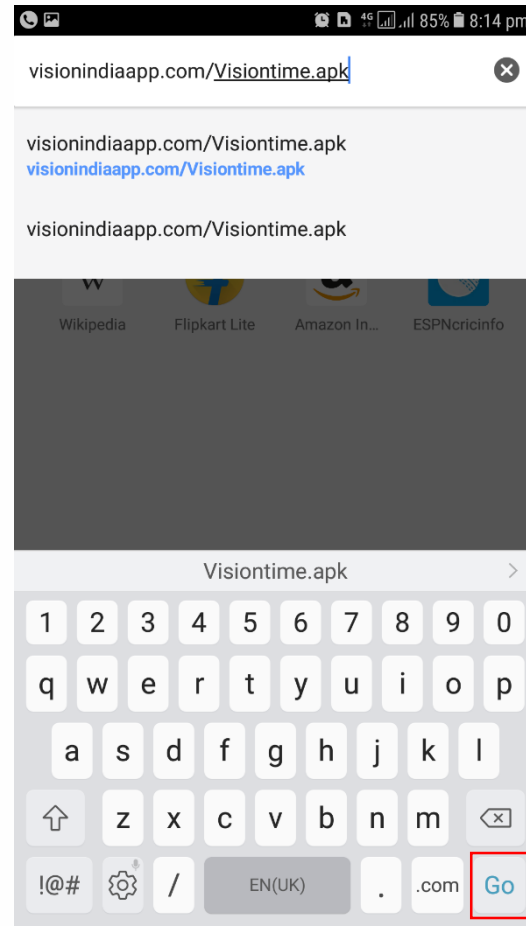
4G 85% 8:14 pm

visionindiaapp.com/Visiontime.apk

visionindiaapp.com/Visiontime.apk
visionindiaapp.com/Visiontime.apk

visionindiaapp.com/Visiontime.apk

W
Wikipedia
Flipkart Lite
Amazon In...
ESPNcricinfo

Visiontime.apk

1 2 3 4 5 6 7 8 9 0
q w e r t y u i o p
a s d f g h j k l
z x c v b n m
!@# / EN(UK) . .com Go